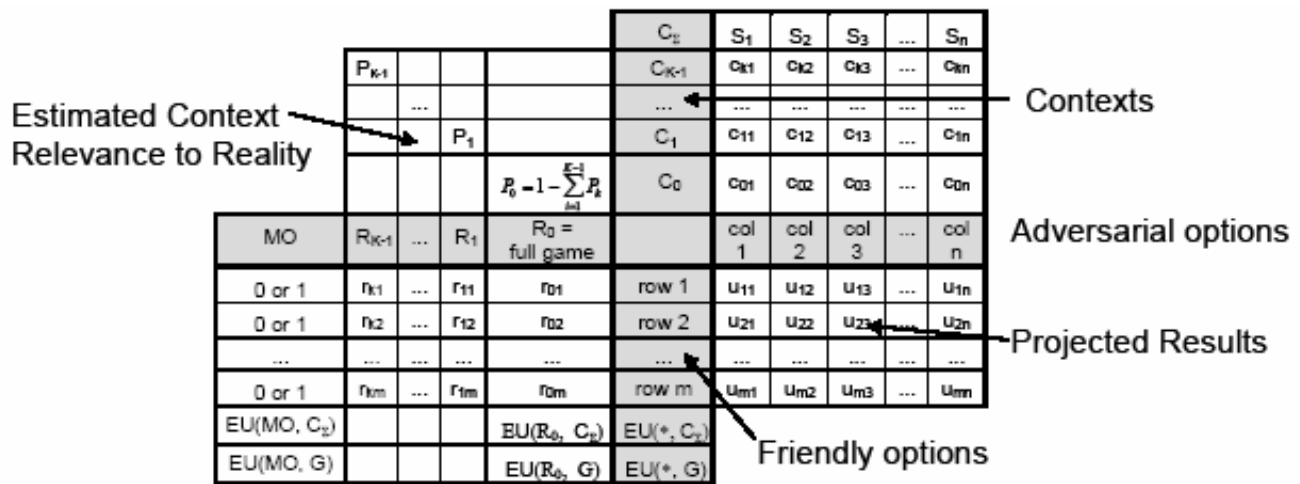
| | | | | | $C_\Sigma$ | $S_1$ | $S_2$ | $S_3$ | ... | $S_n$ |
|---|---|---|---|---|---|---|---|---|---|---|
| | $P_{K-1}$ | | | | $C_{K-1}$ | $c_{k1}$ | $c_{k2}$ | $c_{k3}$ | ... | $c_{kn}$ |
| | | ... | | | ... | ... | ... | ... | ... | ... |
| | | | $P_1$ | | $C_1$ | $c_{11}$ | $c_{12}$ | $c_{13}$ | ... | $c_{1n}$ |
| | | | | $P_0 = 1 - \sum_{i=1}^{K-1} P_k$ | $C_0$ | $c_{01}$ | $c_{02}$ | $c_{03}$ | ... | $c_{0n}$ |
| MO | $R_{K-1}$ | ... | $R_1$ | $R_0$ = full game | | col 1 | col 2 | col 3 | ... | col n |
| 0 or 1 | $r_{k1}$ | ... | $r_{11}$ | $r_{01}$ | row 1 | $u_{11}$ | $u_{12}$ | $u_{13}$ | ... | $u_{1n}$ |
| 0 or 1 | $r_{k2}$ | ... | $r_{12}$ | $r_{02}$ | row 2 | $u_{21}$ | $u_{22}$ | $u_{23}$ | ... | $u_{2n}$ |
| ... | ... | ... | ... | ... | ... | ... | ... | ... | ... | ... |
| 0 or 1 | $r_{km}$ | ... | $r_{1m}$ | $r_{0m}$ | row m | $u_{m1}$ | $u_{m2}$ | $u_{m3}$ | ... | $u_{mn}$ |
| EU(MO, $C_\Sigma$) | | | | EU($R_0$, $C_\Sigma$) | EU(*, $C_\Sigma$) | | | | | |
| EU(MO, G) | | | | EU($R_0$, G) | EU(*, G) | | | | | |

Estimated Context Relevance to Reality

Contexts

Adversarial options

Projected Results

Friendly options